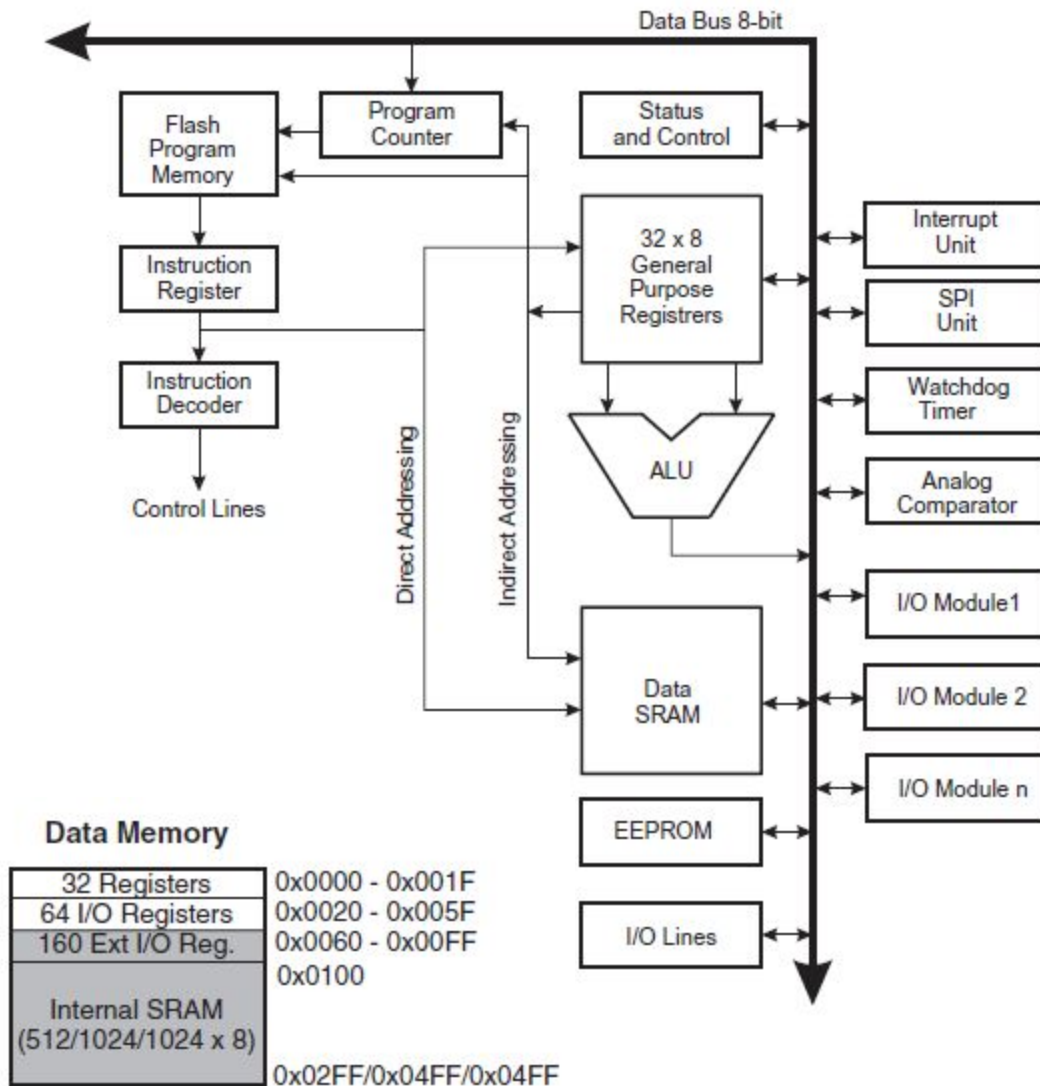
Data Bus 8-bit

Flash Program Memory

Program Counter

Status and Control

Instruction Register

Instruction Decoder

Control Lines

32 x 8 General Purpose Registrers

ALU

Direct Addressing

Indirect Addressing

Data SRAM

EEPROM

I/O Lines

Interrupt Unit

SPI Unit

Watchdog Timer

Analog Comparator

I/O Module1

I/O Module 2

I/O Module n

Data Memory

| 32 Registers | 0x0000 - 0x001F |
|---|---|
| 64 I/O Registers | 0x0020 - 0x005F |
| 160 Ext I/O Reg. | 0x0060 - 0x00FF |
| Internal SRAM (512/1024/1024 x 8) | 0x0100 |
| | 0x02FF/0x04FF/0x04FF |